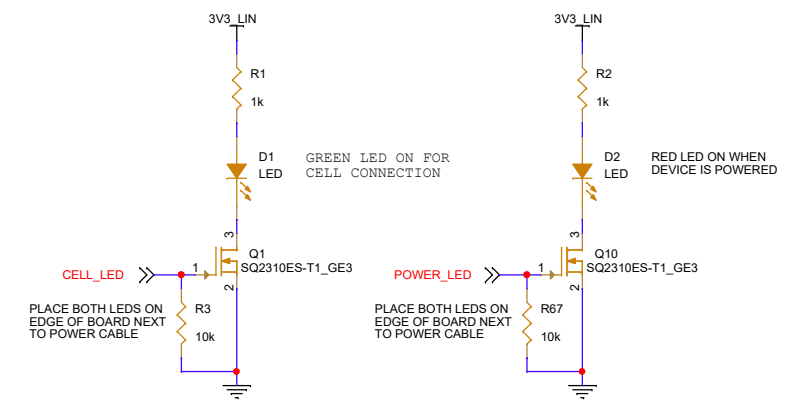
3V3_LIN

R1
1k

D1
LED

GREEN LED ON FOR
CELL CONNECTION

Q1
SQ2310ES-T1_GE3

CELL_LED

1
3
2

R3
10k

PLACE BOTH LEDS ON EDGE OF BOARD NEXT TO POWER CABLE

3V3_LIN

R2
1k

D2
LED

RED LED ON WHEN DEVICE IS POWERED

Q10
SQ2310ES-T1_GE3

POWER_LED

1
3
2

R67
10k

PLACE BOTH LEDS ON EDGE OF BOARD NEXT TO POWER CABLE